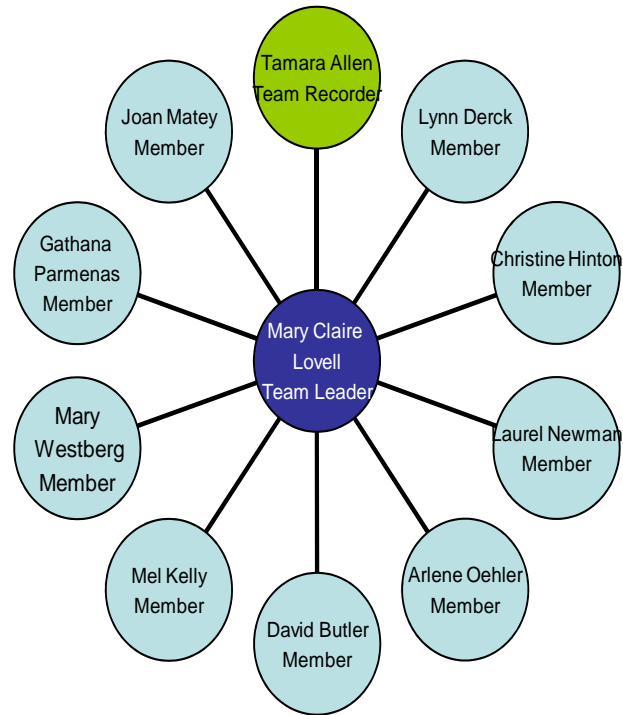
Tamara Allen
Team Recorder

Joan Matey
Member

Lynn Derck
Member

Gathana
Parmenas
Member

Christine Hinton
Member

Mary Claire
Lovell
Team Leader

Mary
Westberg
Member

Laurel Newman
Member

Mel Kelly
Member

Arlene Oehler
Member

David Butler
Member